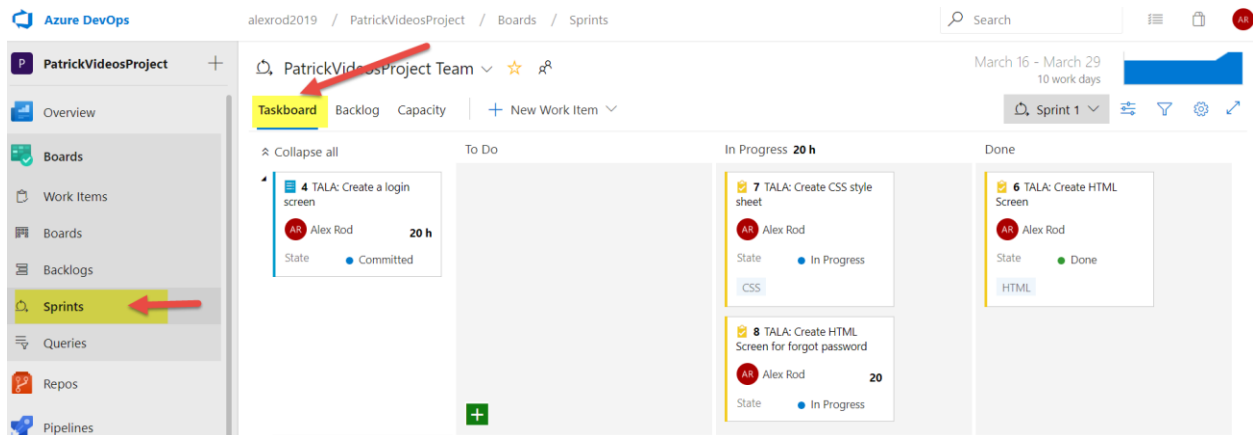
Azure DevOps alexrod2019 / PatrickVideosProject / Boards / Sprints Search AR

P PatrickVideosProject +

Overview
Boards
Work Items
Boards
Backlogs
Sprints
Queries
Repos
Pipelines

PatrickVideosProject Team

March 16 - March 29
10 work days

Taskboard Backlog Capacity + New Work Item

Sprint 1

Collapse all

To Do

In Progress 20 h

Done

4 TALA: Create a login screen
AR Alex Rod 20 h
State • Committed

7 TALA: Create CSS style sheet
AR Alex Rod
State • In Progress
CSS

8 TALA: Create HTML Screen for forgot password
AR Alex Rod 20
State • In Progress

6 TALA: Create HTML Screen
AR Alex Rod
State • Done
HTML